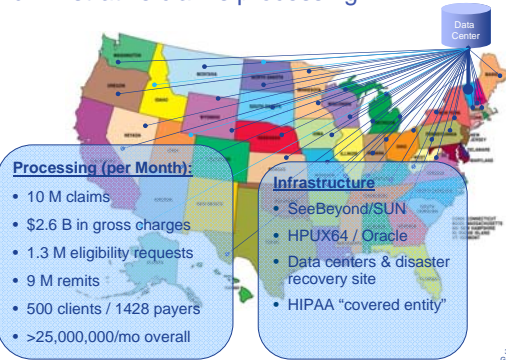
Data Center

Processing (per Month):
• 10 M claims
• $2.6 B in gross charges
• 1.3 M eligibility requests
• 9 M remits
• 500 clients / 1428 payers
• >25,000,000/mo overall

Infrastructure
• SeeBeyond/SUN
• HPUX64 / Oracle
• Data centers & disaster recovery site
• HIPAA "covered entity"